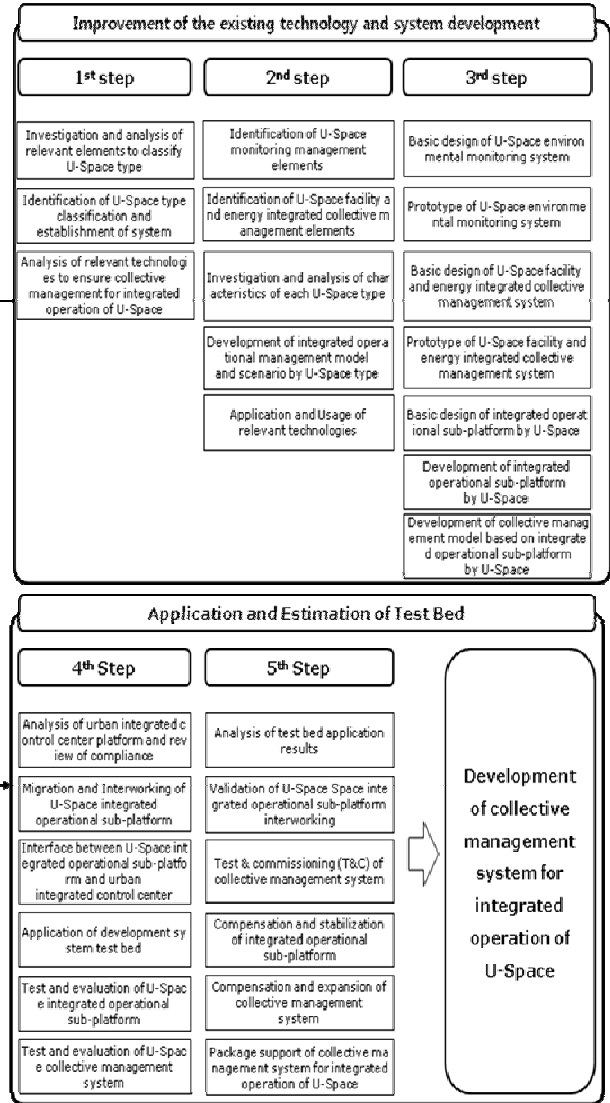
Improvement of the existing technology and system development

1st step

Investigation and analysis of relevant elements to classify U-Space type

Identification of U-Space type classification and establishment of system

Analysis of relevant technologies to ensure collective management for integrated operation of U-Space

2nd step

Identification of U-Space monitoring management elements

Identification of U-Space facility and energy integrated collective management elements

Investigation and analysis of characteristics of each U-Space type

Development of integrated operational management model and scenario by U-Space type

Application and Usage of relevant technologies

3rd step

Basic design of U-Space environmental monitoring system

Prototype of U-Space environmental monitoring system

Basic design of U-Space facility and energy integrated collective management system

Prototype of U-Space facility and energy integrated collective management system

Basic design of integrated operational sub-platform by U-Space

Development of integrated operational sub-platform by U-Space

Development of collective management model based on integrated operational sub-platform by U-Space

Application and Estimation of Test Bed

4th Step

Analysis of urban integrated control center platform and review of compliance

Migration and Interworking of U-Space integrated operational sub-platform

Interface between U-Space integrated operational sub-platform and urban integrated control center

Application of development system test bed

Test and evaluation of U-Space integrated operational sub-platform

Test and evaluation of U-Space collective management system

5th Step

Analysis of test bed application results

Validation of U-Space Space integrated operational sub-platform interworking

Test & commissioning (T&C) of collective management system

Compensation and stabilization of integrated operational sub-platform

Compensation and expansion of collective management system

Package support of collective management system for integrated operation of U-Space

Development of collective management system for integrated operation of U-Space